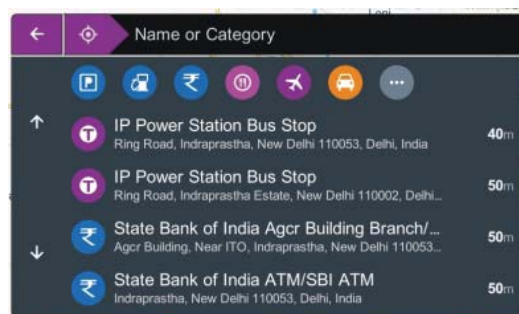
Name or Category

IP Power Station Bus Stop
Ring Road, Indraprastha, New Delhi 110053, Delhi, India
40m

IP Power Station Bus Stop
Ring Road, Indraprastha Estate, New Delhi 110002, Delhi...
50m

State Bank of India Agcr Building Branch/...
Agcr Building, Near ITO, Indraprastha, New Delhi 110053...
50m

State Bank of India ATM/SBI ATM
Indraprastha, New Delhi 110053, Delhi, India
50m